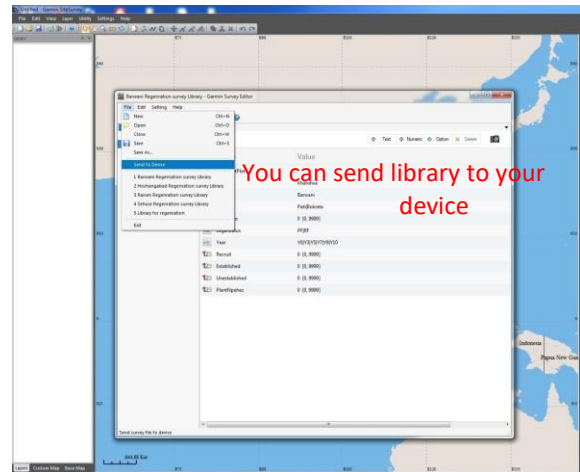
Untitled - Garmin SiteSurvey
File Edit View Layer Utility Settings Help

Layers

Banwani Regeneration survey Library - Garmin Survey Editor
File Edit Setting Help
New Ctrl+N
Open Ctrl+O
Close Ctrl+W
Save Ctrl+S
Save As...
Send To Device
1 Banwani Regeneration survey Library
2 Hoshangabad Regeneration survey Library
3 Raisen Regeneration survey Library
4 Sehore Regeneration survey Library
5 Library for regeneration
Exit

Text Numeric Option Delete

Value
Khandwa
Banwani
PatiBokono
0 (0, 9999)
PFJM
Year 95|93|92|97|98|100
Recruit 0 (0, 9999)
Established 0 (0, 9999)
Unestablished 0 (0, 9999)
PlantNpahec 0 (0, 9999)

You can send library to your device

Send survey file to device

Indonesia
Papua New Gu

Layers Custom Map Base Map
500 Km